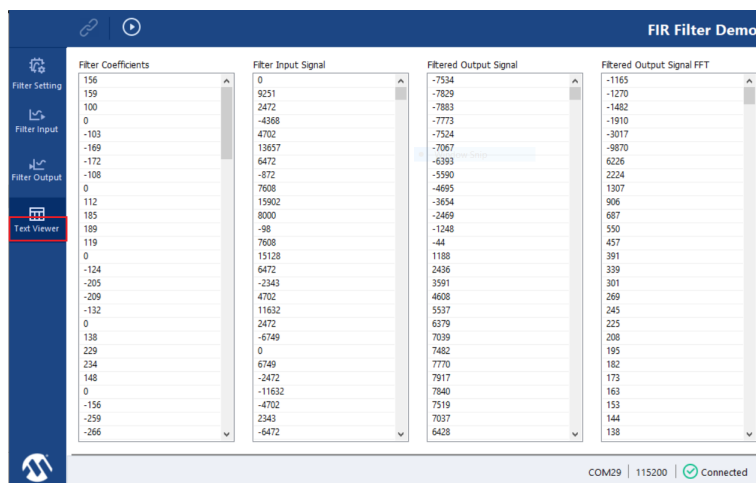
FIR Filter Demo

Filter Setting

Filter Input

Filter Output

Text Viewer

| Filter Coefficients | Filter Input Signal | Filtered Output Signal | Filtered Output Signal FFT |
|---|---|---|---|
| 156 | 0 | -7534 | -1165 |
| 159 | 9251 | -7829 | -1270 |
| 100 | 2472 | -7883 | -1482 |
| 0 | -4368 | -7773 | -1910 |
| -103 | 4702 | -7524 | -3017 |
| -169 | 13657 | -7067 | -9870 |
| -172 | 6472 | -6393 | 6226 |
| -108 | -872 | -5590 | 2224 |
| 0 | 7608 | -4695 | 1307 |
| 112 | 15902 | -3654 | 906 |
| 185 | 8000 | -2469 | 687 |
| 189 | -98 | -1248 | 550 |
| 119 | 7608 | -44 | 457 |
| 0 | 15128 | 1188 | 391 |
| -124 | 6472 | 2436 | 339 |
| -205 | -2343 | 3591 | 301 |
| -209 | 4702 | 4608 | 269 |
| -132 | 11632 | 5537 | 245 |
| 0 | 2472 | 6379 | 225 |
| 138 | -6749 | 7039 | 208 |
| 229 | 0 | 7482 | 195 |
| 234 | 6749 | 7770 | 182 |
| 148 | -2472 | 7917 | 173 |
| 0 | -11632 | 7840 | 163 |
| -156 | -4702 | 7519 | 153 |
| -259 | 2343 | 7037 | 144 |
| -266 | -6472 | 6428 | 138 |

COM29 | 115200 | Connected